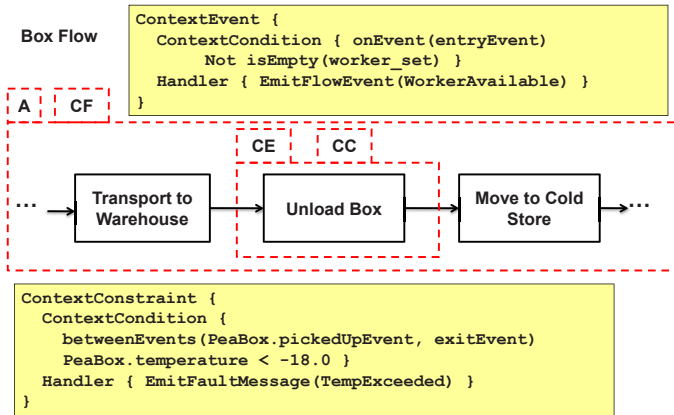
Box Flow

ContextEvent {
ContextCondition { onEvent(entryEvent)
Not isEmpty(worker_set) }
Handler { EmitFlowEvent(WorkerAvailable) }
}

A

CF

CE

CC

...

Transport to Warehouse

Unload Box

Move to Cold Store

...

ContextConstraint {
ContextCondition {
betweenEvents(PeaBox.pickedUpEvent, exitEvent)
PeaBox.temperature < -18.0 }
Handler { EmitFaultMessage(TempExceeded) }
}